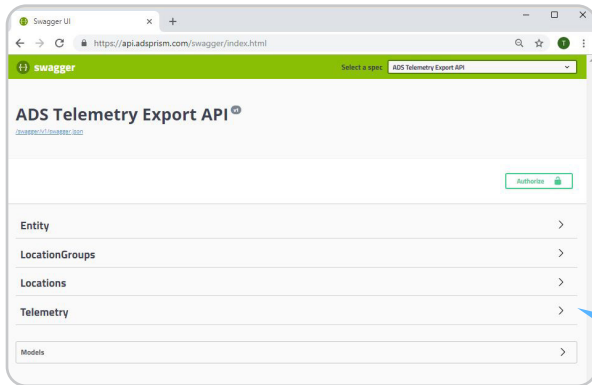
Swagger UI × +

https://api.adsprism.com/swagger/index.html

T

swagger

Select a spec ADS Telemetry Export API

ADS Telemetry Export API v1

/swagger/v1/swagger.json

Authorize

Entity

LocationGroups

Locations

Telemetry

Models